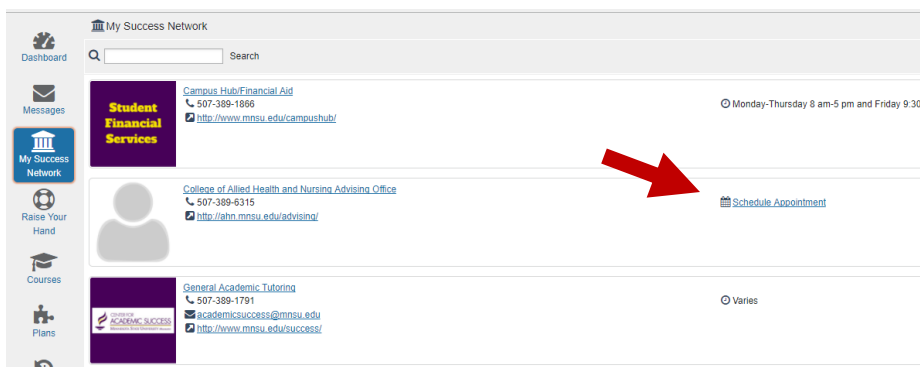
Dashboard

Messages

My Success Network

Raise Your Hand

Courses

Plans

My Success Network

Search

Student Financial Services

Campus Hub/Financial Aid
507-389-1866
http://www.mnsu.edu/campushub/

Monday-Thursday 8 am-5 pm and Friday 9:30

College of Allied Health and Nursing Advising Office
507-389-6315
http://ahn.mnsu.edu/advising/

Schedule Appointment

CENTER FOR ACADEMIC SUCCESS

General Academic Tutoring
507-389-1791
academicsuccess@mnsu.edu
http://www.mnsu.edu/success/

Varies